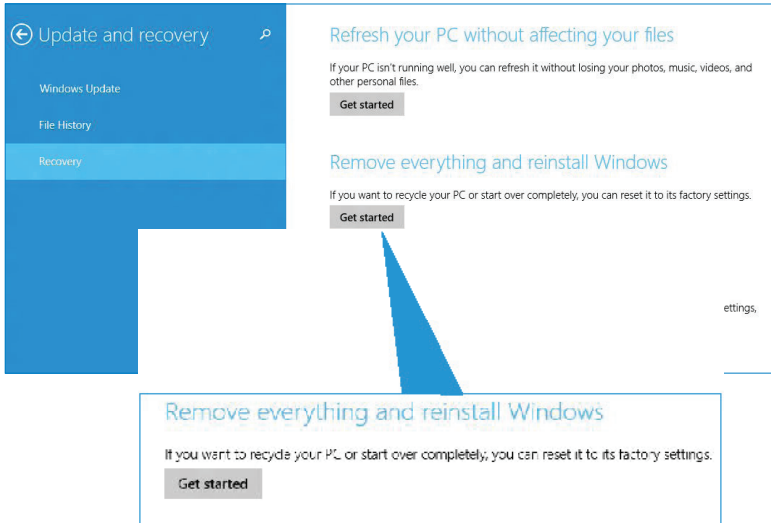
Update and recovery

Windows Update

File History

Recovery

Refresh your PC without affecting your files

If your PC isn't running well, you can refresh it without losing your photos, music, videos, and other personal files.

Get started

Remove everything and reinstall Windows

If you want to recycle your PC or start over completely, you can reset it to its factory settings.

Get started

ettings,

Remove everything and reinstall Windows

If you want to recycle your PC or start over completely, you can reset it to its factory settings.

Get started